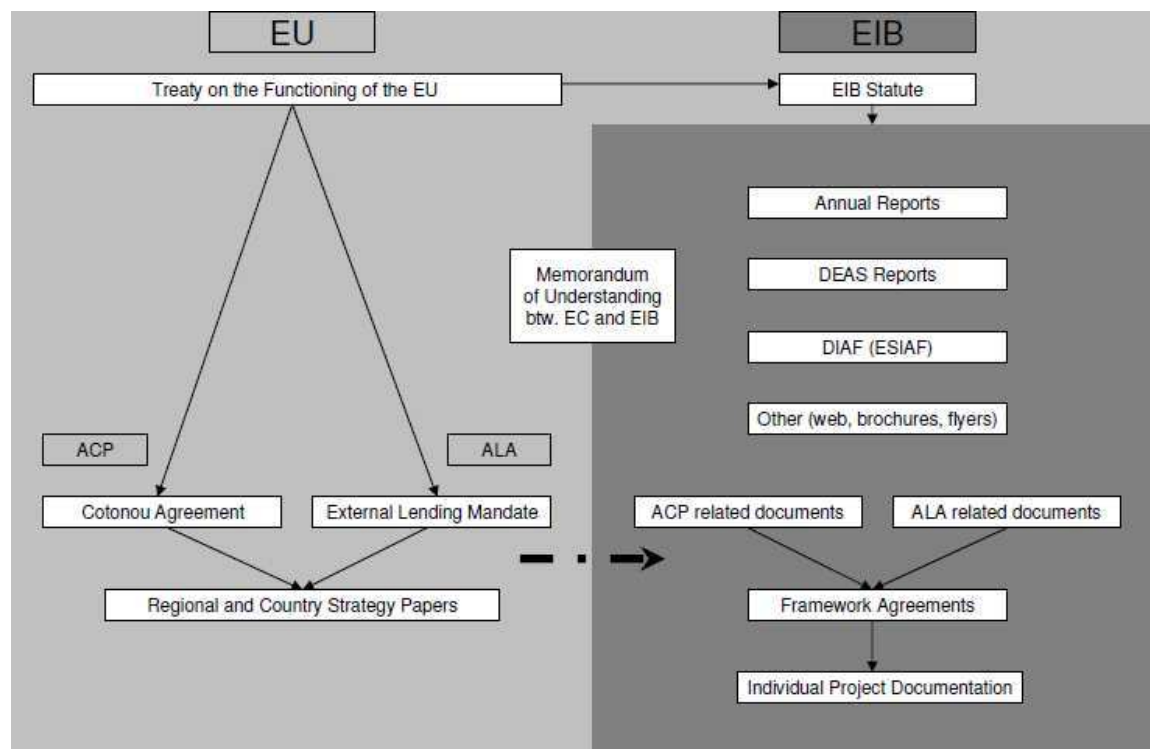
EU

EIB

Treaty on the Functioning of the EU

EIB Statute

Annual Reports

Memorandum of Understanding btw. EC and EIB

DEAS Reports

DIAF (ESIAF)

Other (web, brochures, flyers)

ACP

ALA

Cotonou Agreement

External Lending Mandate

ACP related documents

ALA related documents

Regional and Country Strategy Papers

Framework Agreements

Individual Project Documentation